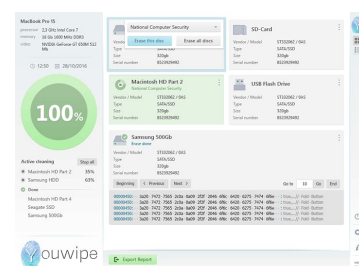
MacBook Pro 15
processor 2,3 GHz Intel Core 7
memory 16 Gb 1600 MHz DDR3
video NVIDIA GeForce GT 650M 512 Mb

12:50 28/10/2016

100%

Active cleaning Stop all
Macintosh HD Part 2 35%
Samsung HDD 60%
Done
Macintosh HD Part 4
Seagate SSD
Samsung 500Gb

Youwipe

National Computer Security
Erase this disc Erase all discs
Vendor / Model
Type SATA/SSD
Size 320gb
Serial number 8525929492

SD-Card
Vendor / Model ST332062 / 0AS
Type SATA/SSD
Size 320gb
Serial number 8525929492

Macintosh HD Part 2
Reduced Computer Security
Vendor / Model ST332062 / 0AS
Type SATA/SSD
Size 320gb
Serial number 8525929492

USB Flash Drive
Vendor / Model ST332062 / 0AS
Type SATA/SSD
Size 320gb
Serial number 8525929492

Samsung 500Gb
Erase done
Vendor / Model ST332062 / 0AS
Type SATA/SSD
Size 320gb
Serial number 8525929492

Beginning < Previous Next > Go to 10 Go End

Export Report